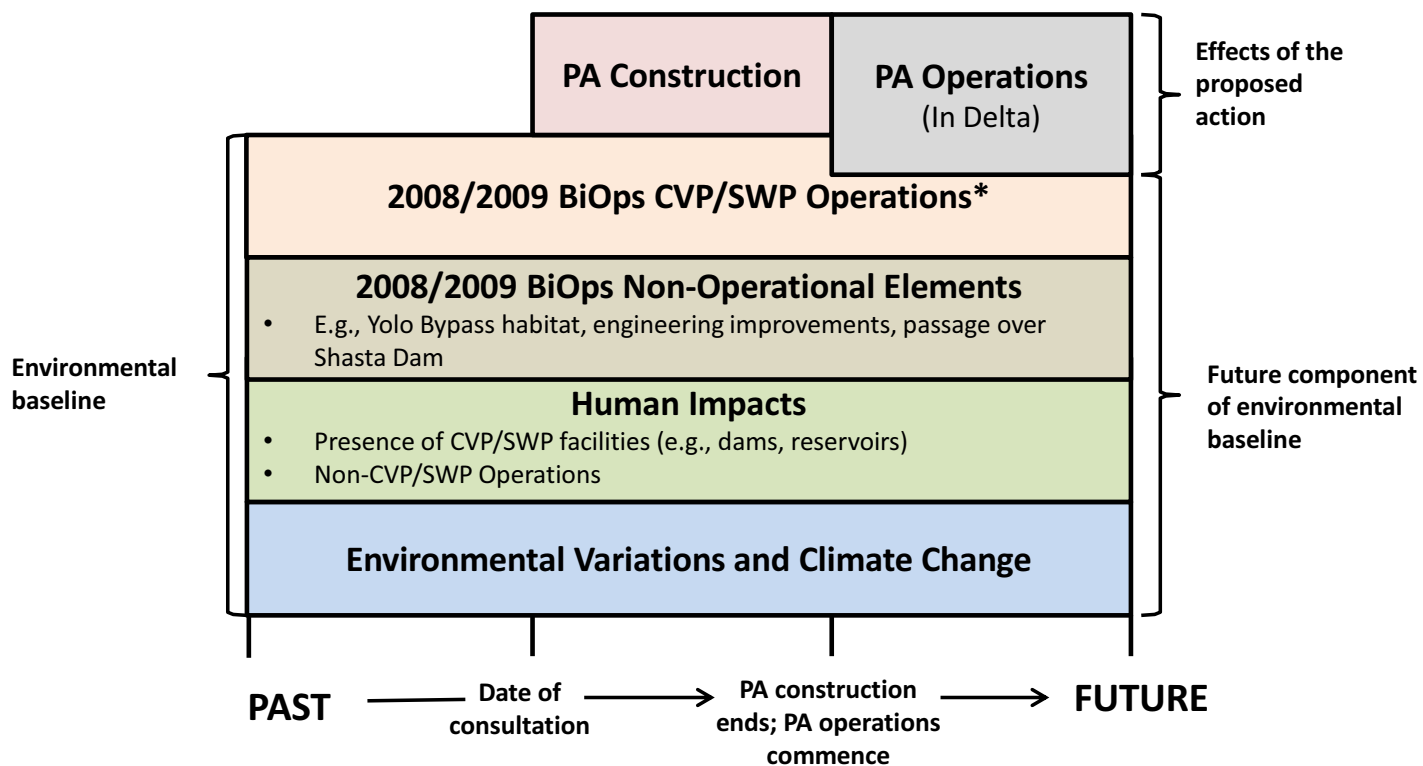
PA Construction

PA Operations
(In Delta)

Effects of the proposed action

2008/2009 BiOps CVP/SWP Operations*

2008/2009 BiOps Non-Operational Elements
• E.g., Yolo Bypass habitat, engineering improvements, passage over Shasta Dam

Environmental baseline

Future component of environmental baseline

Human Impacts
• Presence of CVP/SWP facilities (e.g., dams, reservoirs)
• Non-CVP/SWP Operations

Environmental Variations and Climate Change

PAST

Date of consultation

PA construction ends; PA operations commence

FUTURE